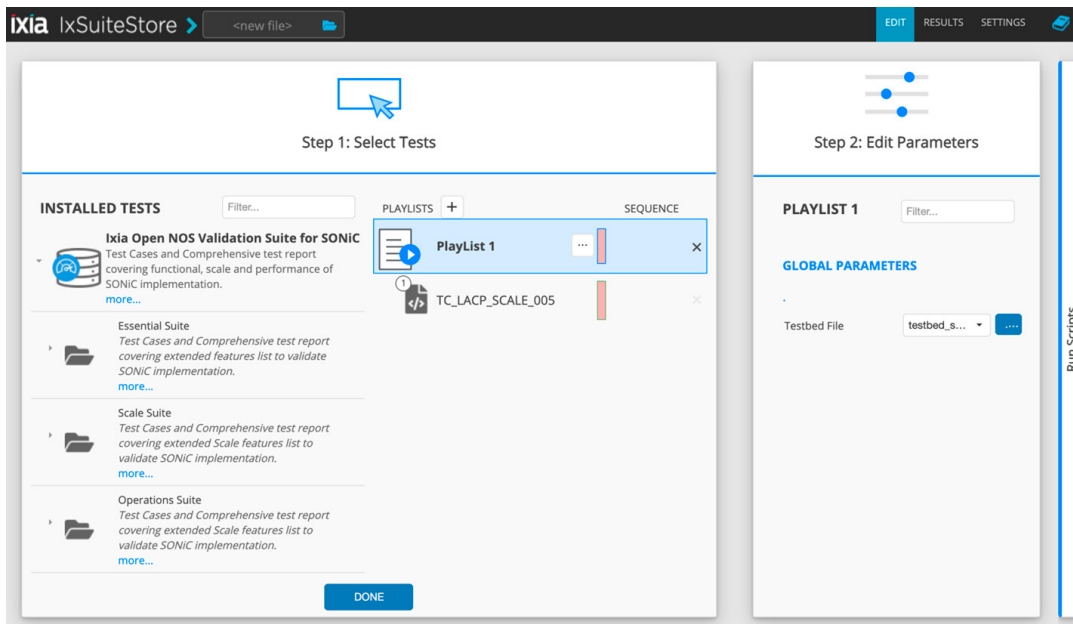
IXIA IxSuiteStore <new file>

EDIT RESULTS SETTINGS

Step 1: Select Tests

INSTALLED TESTS Filter...

Ixia Open NOS Validation Suite for SONiC
Test Cases and Comprehensive test report covering functional, scale and performance of SONiC implementation.
more...

Essential Suite
Test Cases and Comprehensive test report covering extended features list to validate SONiC implementation.
more...

Scale Suite
Test Cases and Comprehensive test report covering extended Scale features list to validate SONiC implementation.
more...

Operations Suite
Test Cases and Comprehensive test report covering extended Scale features list to validate SONiC implementation.
more...

PLAYLISTS + SEQUENCE

PlayList 1 ··· ×

1 TC_LACP_SCALE_005 ×

DONE

Step 2: Edit Parameters

PLAYLIST 1 Filter...

GLOBAL PARAMETERS

Testbed File testbed_s... ....

Run Scripts